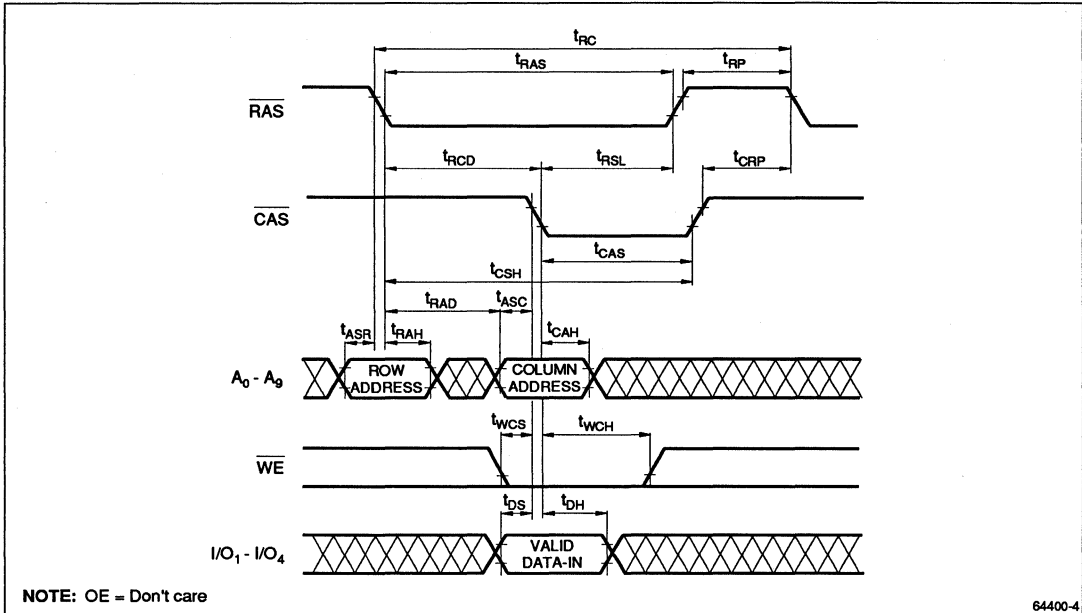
$t_{RC}$

$t_{RAS}$

$t_{RP}$

$\overline{RAS}$

$t_{RCD}$

$t_{RSL}$

$t_{CRP}$

$\overline{CAS}$

$t_{CAS}$

$t_{CSH}$

$t_{RAD}$

$t_{ASC}$

$t_{ASR}$

$t_{RAH}$

$t_{CAH}$

$A_0$ - $A_9$

ROW ADDRESS

COLUMN ADDRESS

$t_{WCS}$

$t_{WCH}$

$\overline{WE}$

$t_{DS}$

$t_{DH}$

$I/O_1$ - $I/O_4$

VALID DATA-IN

NOTE: OE = Don't care

64400-4